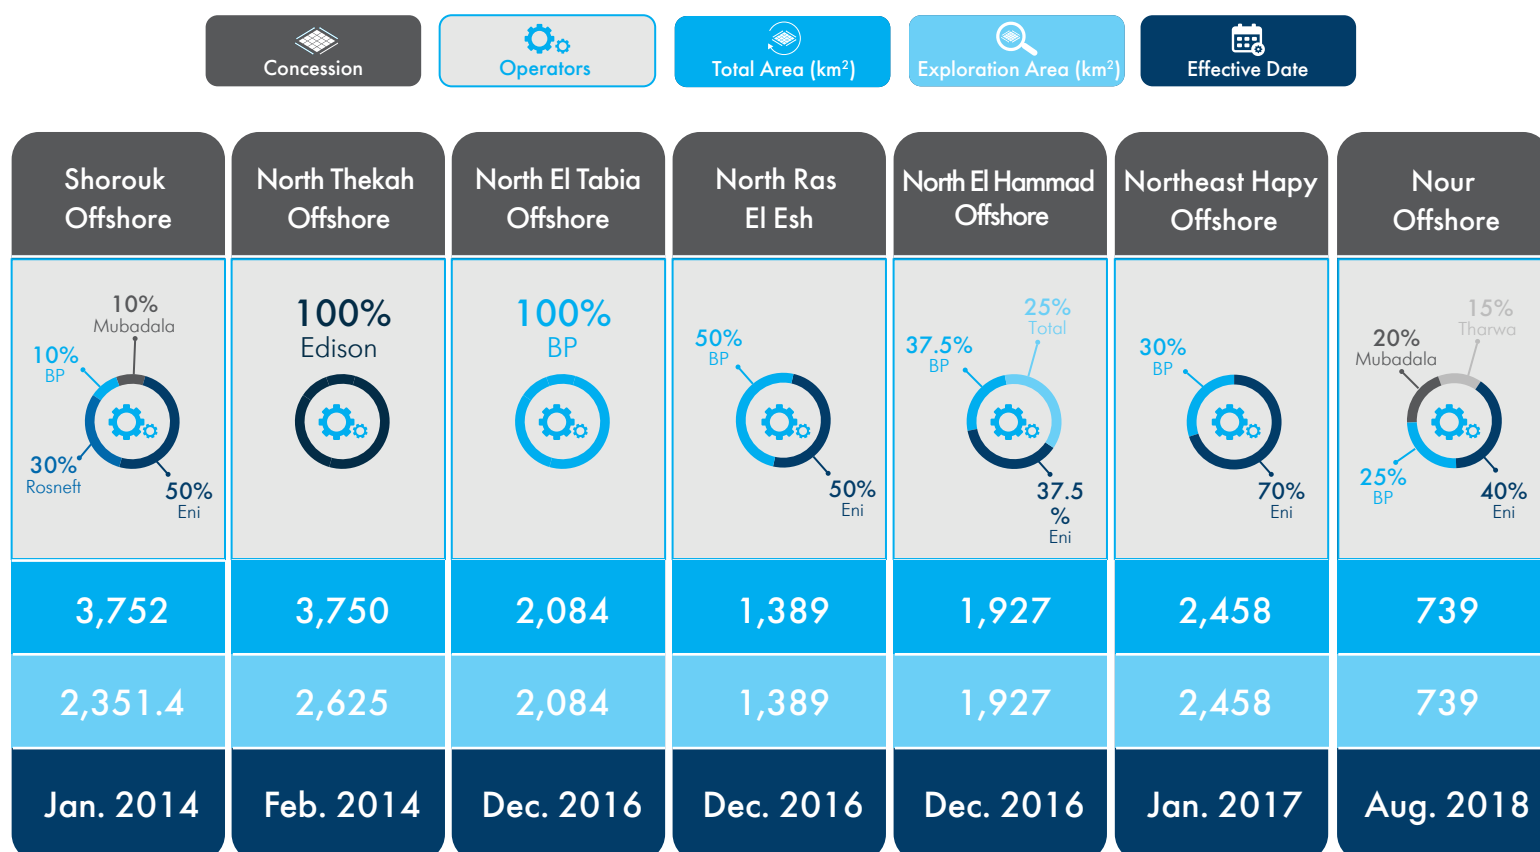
Concession Operators Total Area (km$^2$) Exploration Area (km$^2$) Effective Date

| Shorouk Offshore | North Thekah Offshore | North El Tabia Offshore | North Ras El Esh | North El Hammad Offshore | Northeast Hapy Offshore | Nour Offshore |
|---|---|---|---|---|---|---|
| 10% Mubadala, 10% BP, 30% Rosneft, 50% Eni | 100% Edison | 100% BP | 50% BP, 50% Eni | 25% Total, 37.5% BP, 37.5 % Eni | 30% BP, 70% Eni | 15% Tharwa, 20% Mubadala, 25% BP, 40% Eni |
| 3,752 | 3,750 | 2,084 | 1,389 | 1,927 | 2,458 | 739 |
| 2,351.4 | 2,625 | 2,084 | 1,389 | 1,927 | 2,458 | 739 |
| Jan. 2014 | Feb. 2014 | Dec. 2016 | Dec. 2016 | Dec. 2016 | Jan. 2017 | Aug. 2018 |